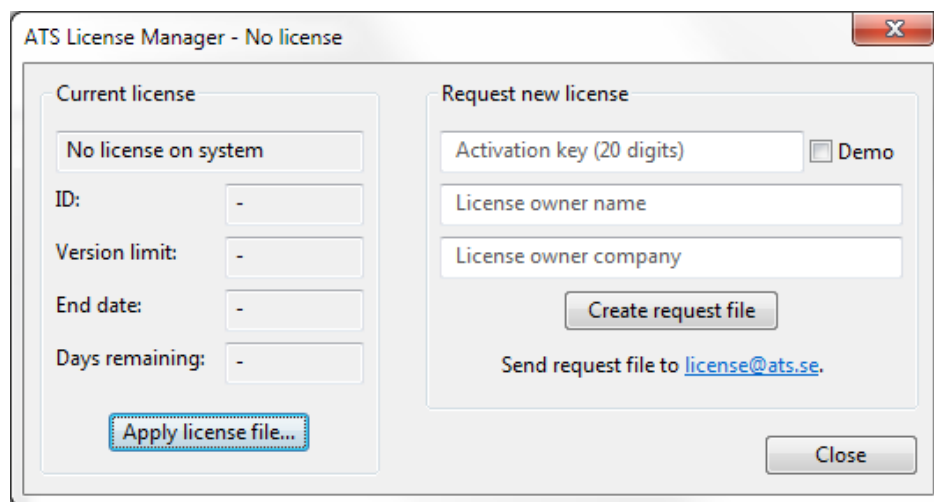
ATS License Manager - No license

X

Current license

No license on system

ID: -

Version limit: -

End date: -

Days remaining: -

Apply license file...

Request new license

Activation key (20 digits)

Demo

License owner name

License owner company

Create request file

Send request file to license@ats.se.

Close